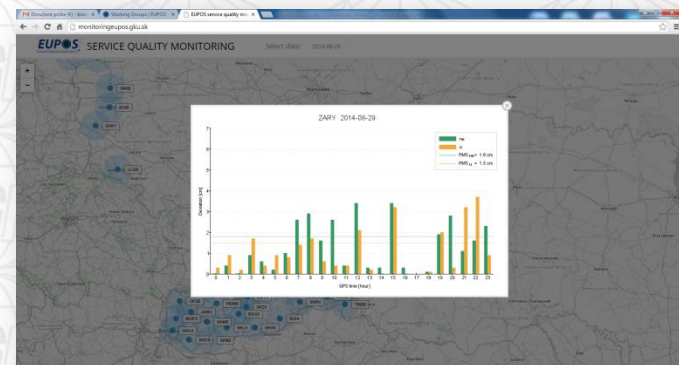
Doručená pošta (4) - leon
Working Groups | EUPOS
EUPOS service quality mo
monitoringeupos.gku.sk

EUPOS SERVICE QUALITY MONITORING Select date: 2014-08-29

+
-

ZARY 2014-08-29

ne
u
RMS$_{NE}$ = 1.8 cm
RMS$_{U}$ = 1.5 cm

Deviation [cm]

0 1 2 3 4 5 6 7

0 1 2 3 4 5 6 7 8 9 10 11 12 13 14 15 16 17 18 19 20 21 22 23

GPS time [hour]

ZARY